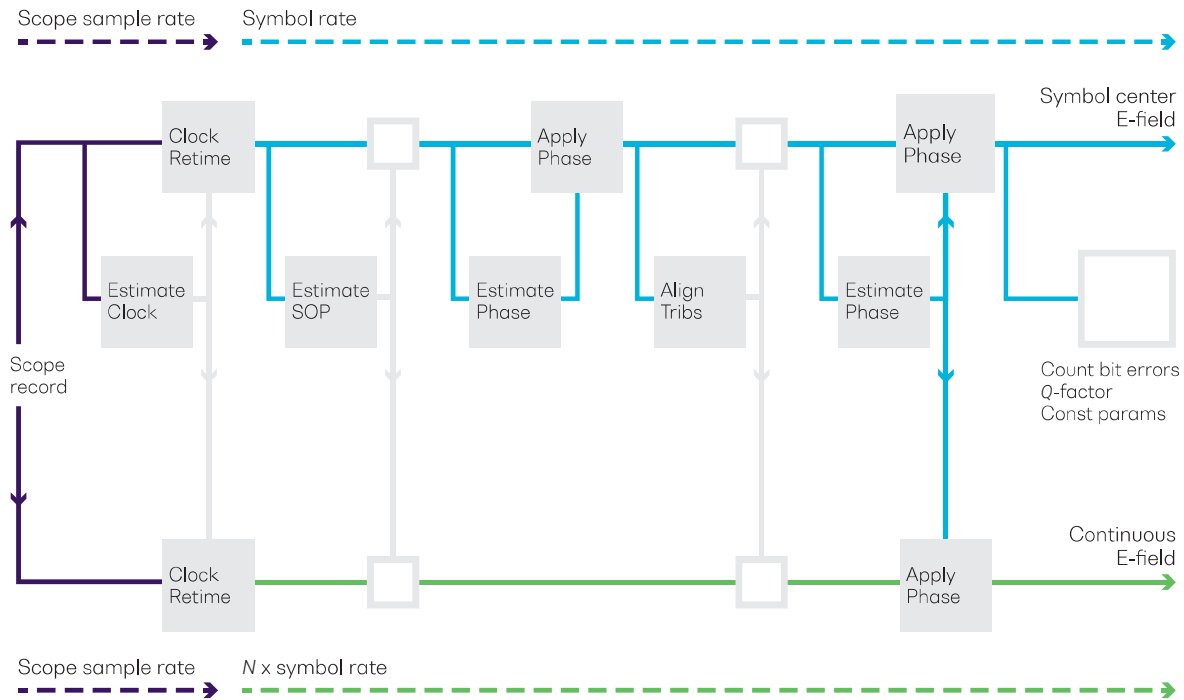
Scope sample rate Symbol rate

Clock Retime

Apply Phase

Apply Phase

Symbol center E-field

Estimate Clock

Estimate SOP

Estimate Phase

Align Tribs

Estimate Phase

Scope record

Count bit errors
Q-factor
Const params

Clock Retime

Apply Phase

Continuous E-field

Scope sample rate N x symbol rate